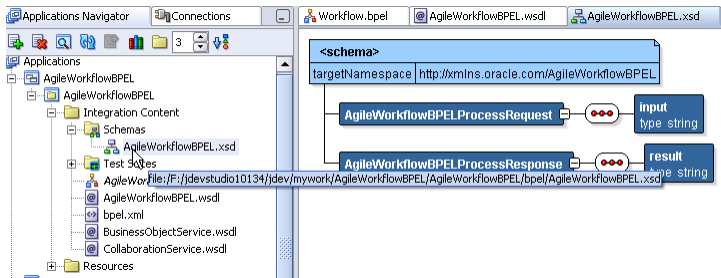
Applications Navigator
Connections
Workflow.bpel
AgileWorkflowBPEL.wsdl
AgileWorkflowBPEL.xsd
3
Applications
AgileWorkflowBPEL
AgileWorkflowBPEL
Integration Content
Schemas
AgileWorkflowBPEL.xsd
Test Suites
AgileWorkf
file:/F:/jdevstudio10134/jdev/mywork/AgileWorkflowBPEL/AgileWorkflowBPEL/bpel/AgileWorkflowBPEL.xsd
AgileWorkflowBPEL.wsdl
bpel.xml
BusinessObjectService.wsdl
CollaborationService.wsdl
Resources
<schema>
targetNamespace
http://xmlns.oracle.com/AgileWorkflowBPEL
AgileWorkflowBPELProcessRequest
input
type string
AgileWorkflowBPELProcessResponse
result
type string